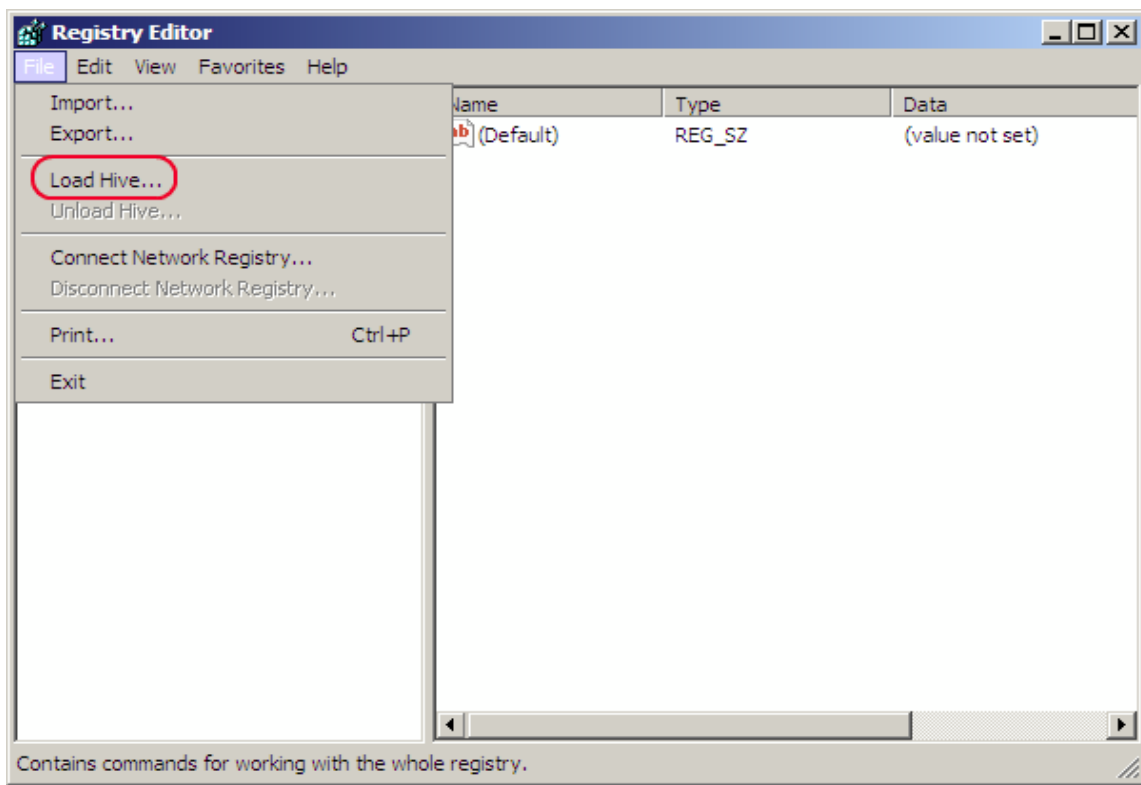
Registry Editor

File Edit View Favorites Help

Import...
Export...

Load Hive...
Unload Hive...

Connect Network Registry...
Disconnect Network Registry...

Print... Ctrl+P

Exit

| Name | Type | Data |
|---|---|---|
| ab (Default) | REG_SZ | (value not set) |

Contains commands for working with the whole registry.